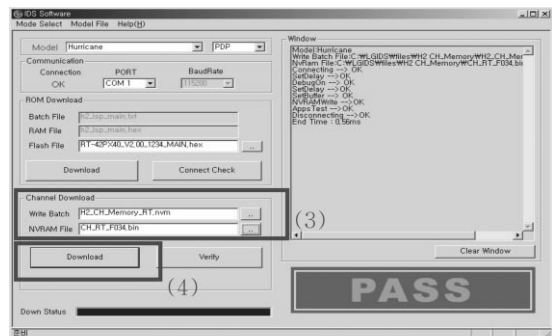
IDS Software
Mode Select Model File Help(H)

Model Hurricane PDP
Communication
Connection PORT BaudRate
OK COM 1 115200
ROM Download
Batch File h2_isp_main.txt
RAM File h2_isp_main.hex
Flash File RT-42PX40_V2.00_1234_MAIN.hex ...
Download Connect Check

Channel Download
Write Batch H2_CH_Memory_RT.nvm ...
NVRAM File CH_RT_F034.bin ...
(3)
Download Verify
(4)

Down Status

Window
Model:Hurricane
Write Batch File:C:₩LGIDS₩files₩H2 CH_Memory₩H2_CH_Mer
NvRam File:C:₩LGIDS₩files₩H2 CH_Memory₩CH_RT_F034.bin
Connecting --> OK
SetDelay --> OK
DebugOn --> OK
SetDelay --> OK
SetBuffer --> OK
NVRAMWrite --> OK
AppsTest --> OK
Disconnecting --> OK
End Time : 0.56ms

Clear Window

PASS

준비